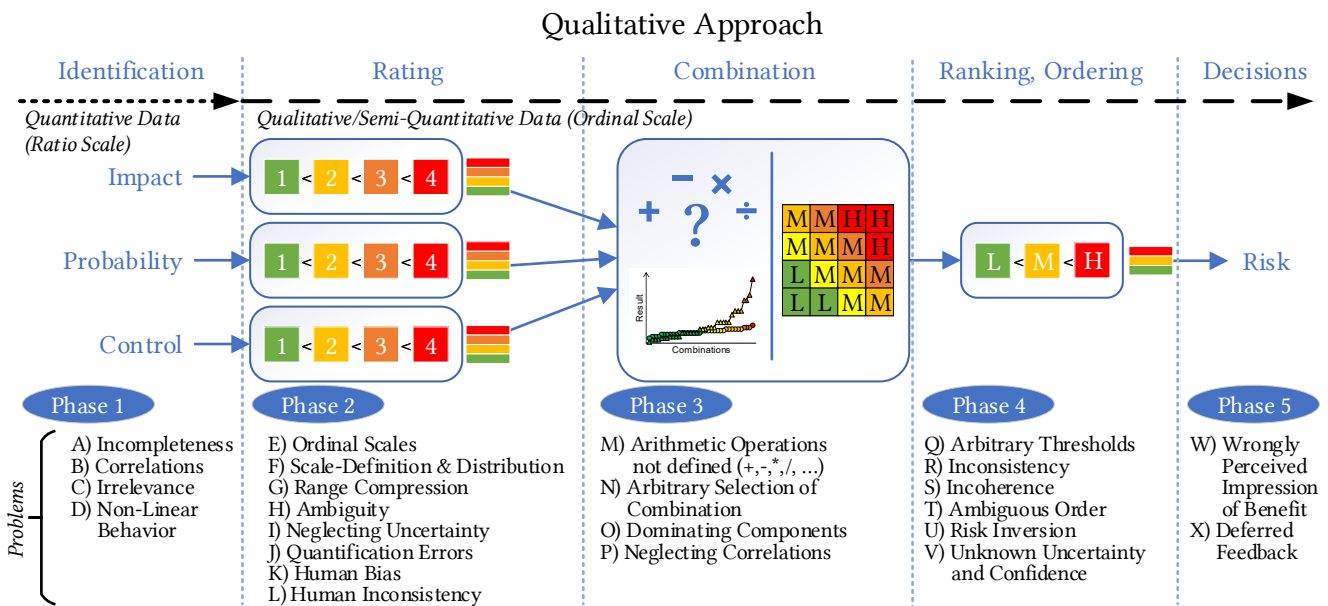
Qualitative Approach

Identification

Rating

Combination

Ranking, Ordering

Decisions

Quantitative Data (Ratio Scale)

Qualitative/Semi-Quantitative Data (Ordinal Scale)

Impact

1 < 2 < 3 < 4

Probability

1 < 2 < 3 < 4

Control

1 < 2 < 3 < 4

$+ \ - \ ? \ \times \ \div$

Result

Combinations

| M | M | H | H |
|---|---|---|---|
| M | M | M | H |
| L | M | M | M |
| L | L | M | M |

L < M < H

Risk

Phase 1

Phase 2

Phase 3

Phase 4

Phase 5

Problems

A) Incompleteness
B) Correlations
C) Irrelevance
D) Non-Linear Behavior

E) Ordinal Scales
F) Scale-Definition & Distribution
G) Range Compression
H) Ambiguity
I) Neglecting Uncertainty
J) Quantification Errors
K) Human Bias
L) Human Inconsistency

M) Arithmetic Operations not defined (+,-,*,/, ...)
N) Arbitrary Selection of Combination
O) Dominating Components
P) Neglecting Correlations

Q) Arbitrary Thresholds
R) Inconsistency
S) Incoherence
T) Ambiguous Order
U) Risk Inversion
V) Unknown Uncertainty and Confidence

W) Wrongly Perceived Impression of Benefit
X) Deferred Feedback